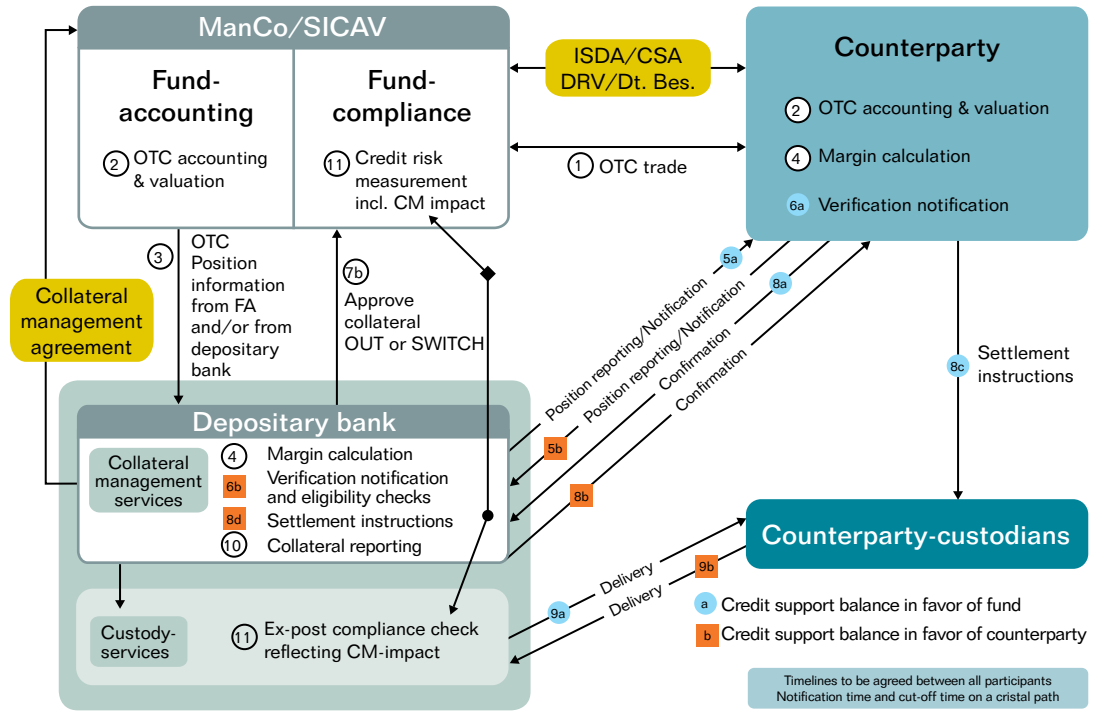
ManCo/SICAV

Fund-accounting

2 OTC accounting & valuation

Fund-compliance

11 Credit risk measurement incl. CM impact

ISDA/CSA DRV/Dt. Bes.

1 OTC trade

Counterparty

2 OTC accounting & valuation

4 Margin calculation

6a Verification notification

3 OTC Position information from FA and/or from depositary bank

7b Approve collateral OUT or SWITCH

Collateral management agreement

5a Position reporting/Notification

5b Position reporting/Notification

8a Confirmation

8b Confirmation

8c Settlement instructions

Depositary bank

Collateral management services

4 Margin calculation

6b Verification notification and eligibility checks

8d Settlement instructions

10 Collateral reporting

Counterparty-custodians

9a Delivery

9b Delivery

Custody-services

11 Ex-post compliance check reflecting CM-impact

a Credit support balance in favor of fund

b Credit support balance in favor of counterparty

Timelines to be agreed between all participants
Notification time and cut-off time on a cristal path